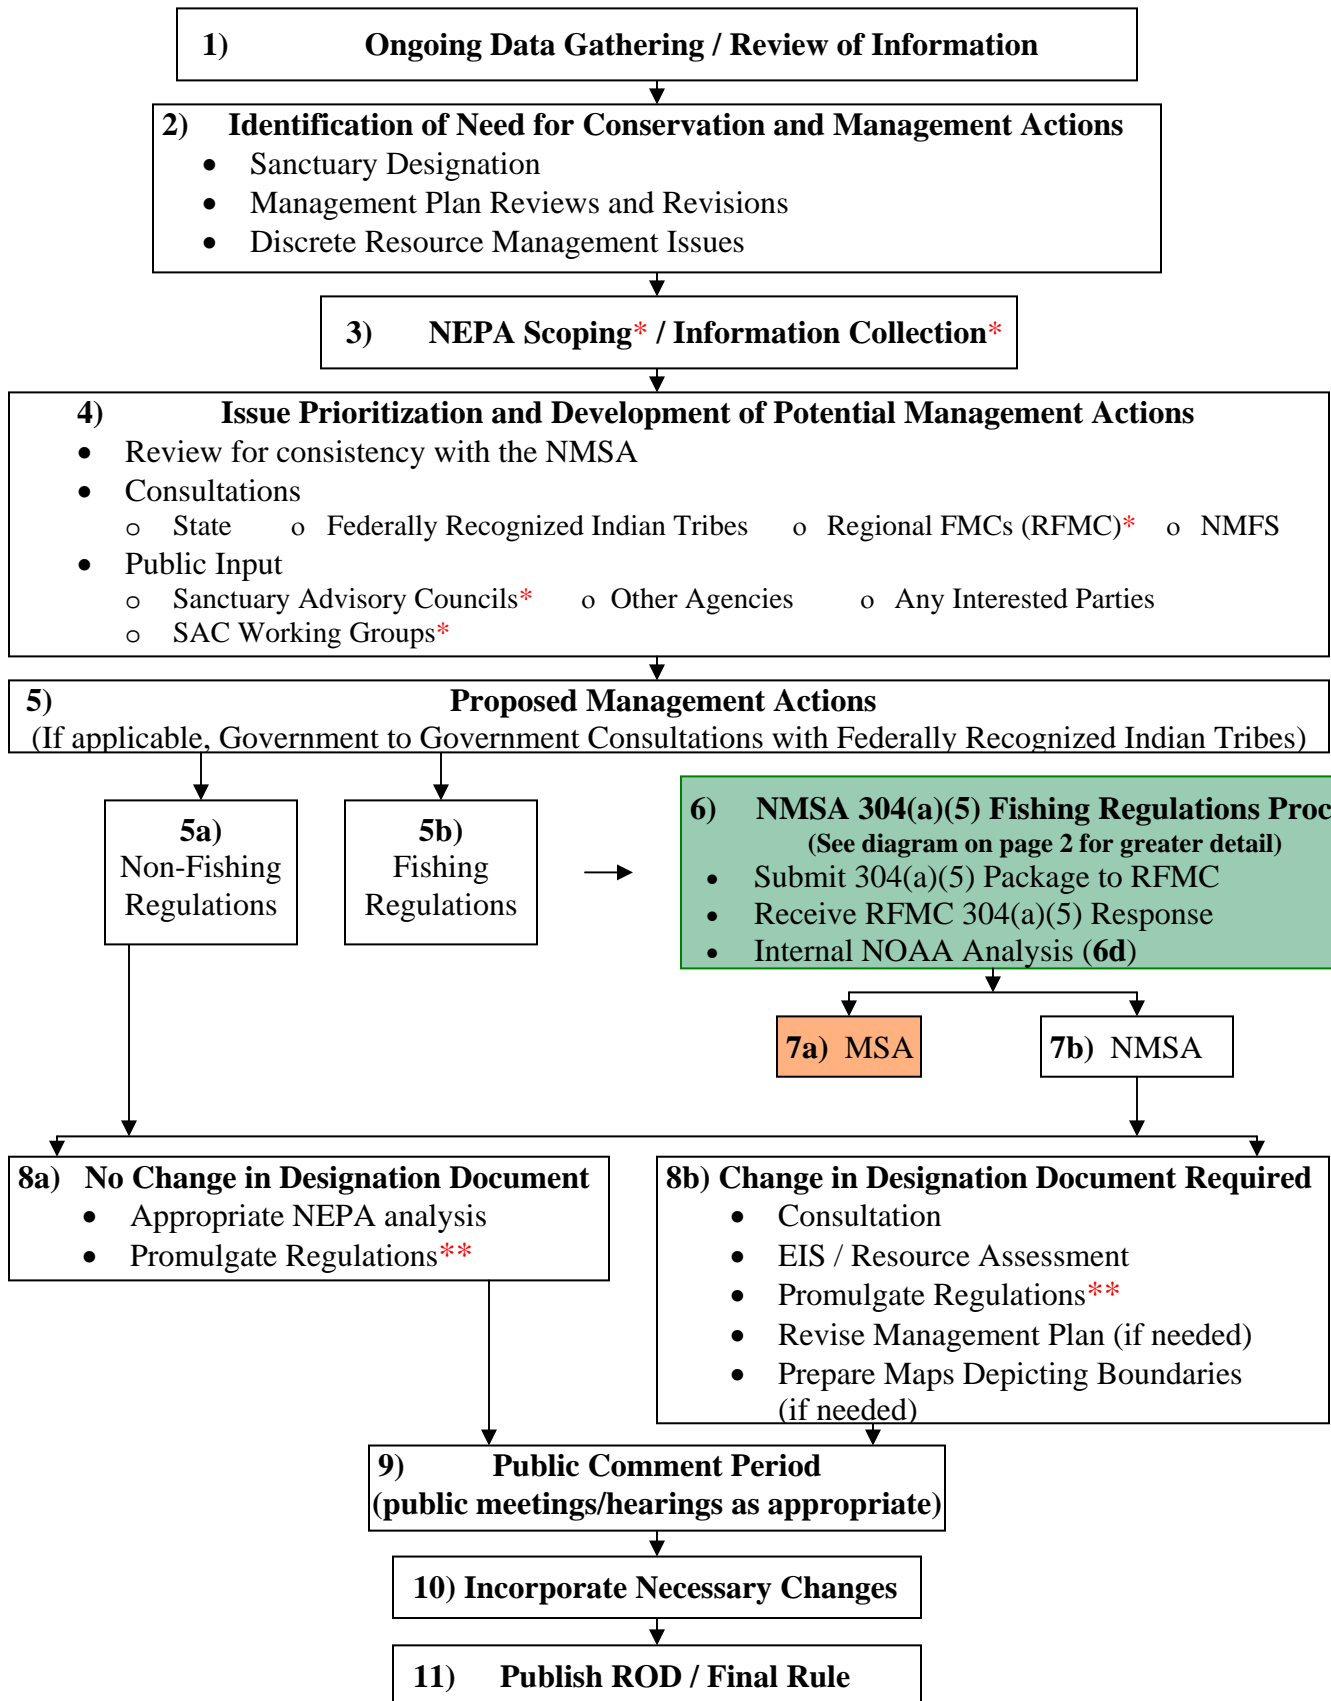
1) Ongoing Data Gathering / Review of Information

2) Identification of Need for Conservation and Management Actions
- Sanctuary Designation
- Management Plan Reviews and Revisions
- Discrete Resource Management Issues

3) NEPA Scoping* / Information Collection*

4) Issue Prioritization and Development of Potential Management Actions
- Review for consistency with the NMSA
- Consultations
  - State
  - Federally Recognized Indian Tribes
  - Regional FMCs (RFMC)*
  - NMFS
- Public Input
  - Sanctuary Advisory Councils*
  - Other Agencies
  - Any Interested Parties
  - SAC Working Groups*

5) Proposed Management Actions
(If applicable, Government to Government Consultations with Federally Recognized Indian Tribes)

5a) Non-Fishing Regulations

5b) Fishing Regulations

6) NMSA 304(a)(5) Fishing Regulations Proc
(See diagram on page 2 for greater detail)
- Submit 304(a)(5) Package to RFMC
- Receive RFMC 304(a)(5) Response
- Internal NOAA Analysis (6d)

7a) MSA

7b) NMSA

8a) No Change in Designation Document
- Appropriate NEPA analysis
- Promulgate Regulations**

8b) Change in Designation Document Required
- Consultation
- EIS / Resource Assessment
- Promulgate Regulations**
- Revise Management Plan (if needed)
- Prepare Maps Depicting Boundaries (if needed)

9) Public Comment Period
(public meetings/hearings as appropriate)

10) Incorporate Necessary Changes

11) Publish ROD / Final Rule